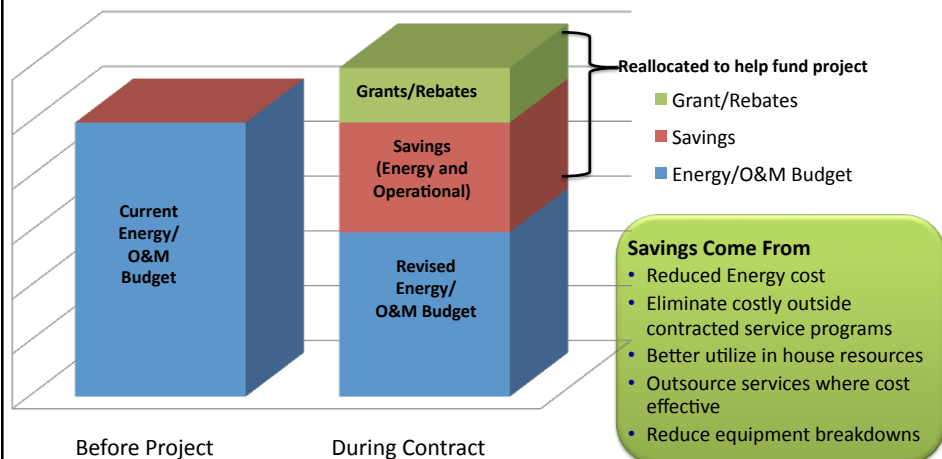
Current Energy/ O&M Budget

Grants/Rebates

Savings (Energy and Operational)

Revised Energy/ O&M Budget

Reallocated to help fund project

Grant/Rebates

Savings

Energy/O&M Budget

Savings Come From
• Reduced Energy cost
• Eliminate costly outside contracted service programs
• Better utilize in house resources
• Outsource services where cost effective
• Reduce equipment breakdowns

Before Project

During Contract